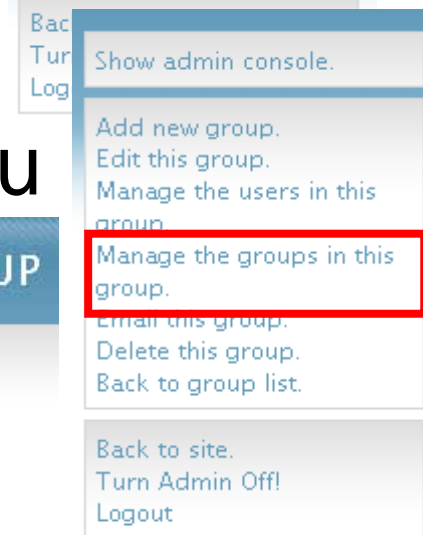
Bac
Tur
Log

u

UP

Show admin console.

Add new group.
Edit this group.
Manage the users in this group.
Manage the groups in this group.
Email this group.
Delete this group.
Back to group list.

Back to site.
Turn Admin Off!
Logout